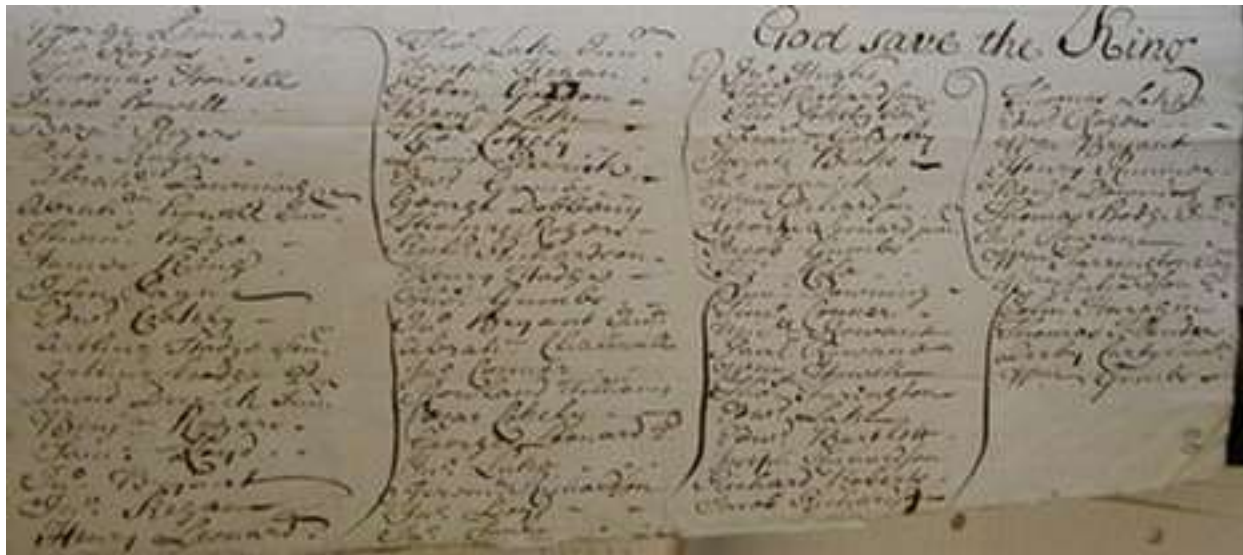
God save the King

George Leonard
Thos. Rogers
Thomas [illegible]
Jonas Powell
Benjn. Rogers
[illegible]
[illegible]
Abram. Powell Junr.
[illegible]
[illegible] King
John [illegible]
Edwd. Colley
Anthony Hodge Senr.
Anthony Hodge Jr.
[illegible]
Henry Rogers
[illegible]
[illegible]
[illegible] Rogers
Henry Leonard

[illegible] Lake Junr.
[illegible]
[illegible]
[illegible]
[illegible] Colley
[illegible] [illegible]
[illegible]
George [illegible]
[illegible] Rogers
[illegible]
Henry Hodges
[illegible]
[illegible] Bryant Junr.
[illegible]
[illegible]
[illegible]
Isaac Colley
George Leonard Jr.
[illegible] Lake
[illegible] Richardson
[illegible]
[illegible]

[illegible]
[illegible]
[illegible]
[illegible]
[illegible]
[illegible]
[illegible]
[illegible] Richardson
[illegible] Leonard Junr.
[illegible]
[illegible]
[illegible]
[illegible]
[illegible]
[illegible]
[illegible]
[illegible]
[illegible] Lake
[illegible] Bartlett
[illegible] Richardson
Richard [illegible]
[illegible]

Thomas Lake
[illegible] Rogers
Wm. Bryant
Henry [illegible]
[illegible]
Thomas Hodge Senr.
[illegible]
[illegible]
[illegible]
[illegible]
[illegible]
Thomas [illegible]
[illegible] Colley
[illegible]